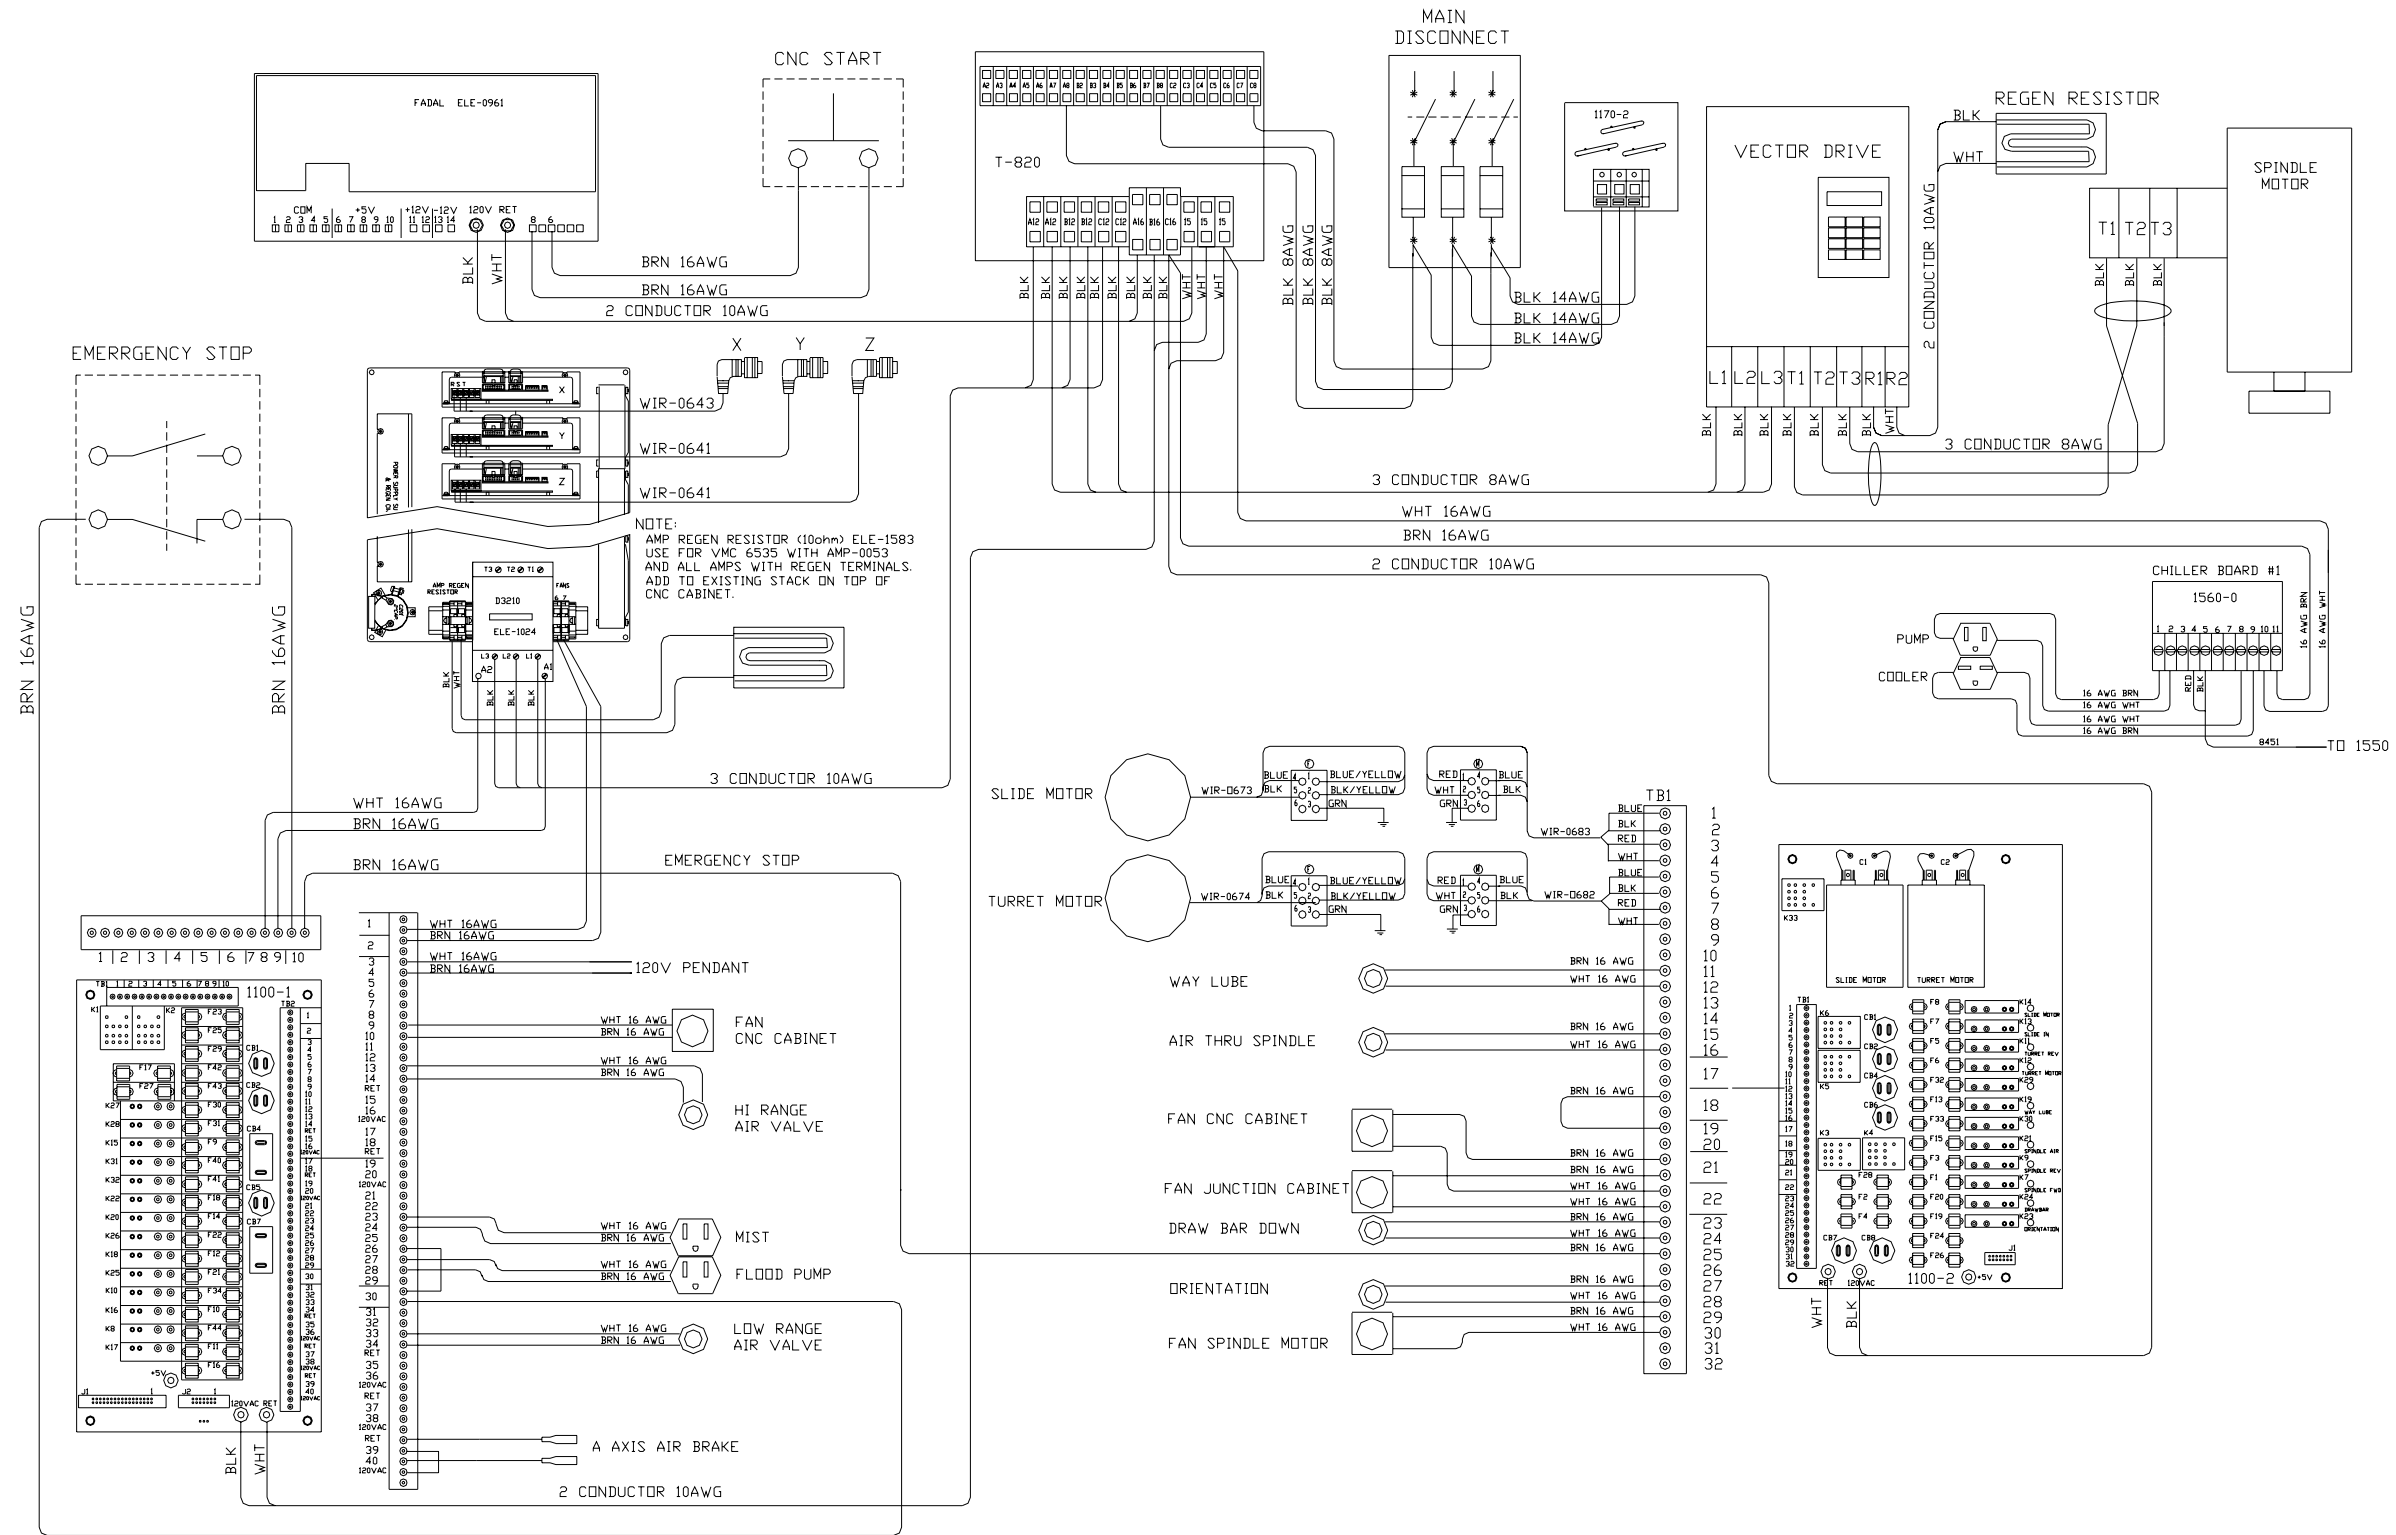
FADAL ELE-0961

COM 1 2 3 4 5 6 +5V 7 8 9 10 +12V 11 12 -12V 13 14 120V RET 8 6

CNC START

BLK WHT

BRN 16AWG
BRN 16AWG
2 CONDUCTOR 10AWG

MAIN DISCONNECT

T-820

A2 A3 A4 A5 A6 A7 A8 B2 B3 B4 B5 B6 B7 B8 C2 C3 C4 C5 C6 C7 C8

A12 A12 B12 B12 C12 C12 A16 B16 C16 15 15 15

BLK BLK BLK BLK BLK BLK BLK BLK WHT WHT WHT

BLK 8AWG BLK 8AWG BLK 8AWG

1170-2

BLK 14AWG
BLK 14AWG
BLK 14AWG

VECTOR DRIVE

2 CONDUCTOR 10AWG

REGEN RESISTOR

BLK
WHT

SPINDLE MOTOR

T1 T2 T3

BLK BLK BLK

L1 L2 L3 T1 T2 T3 R1 R2

BLK BLK BLK BLK BLK BLK WHT

3 CONDUCTOR 8AWG

3 CONDUCTOR 8AWG

WHT 16AWG
BRN 16AWG
2 CONDUCTOR 10AWG

EMERRGENCY STOP

X Y Z

WIR-0643
WIR-0641
WIR-0641

NOTE:
AMP REGEN RESISTOR (10ohm) ELE-1583 USE FOR VMC 6535 WITH AMP-0053 AND ALL AMPS WITH REGEN TERMINALS. ADD TO EXISTING STACK ON TOP OF CNC CABINET.

AMP REGEN RESISTOR
T3 T2 T1
D3210
ELE-1024
FANS
L3 L2 L1
A2 A1
BLK WHT BLK BLK BLK

CHILLER BOARD #1
1560-0
1 2 3 4 5 6 7 8 9 10 11
16 AWG BRN 16 AWG WHT

PUMP
COOLER

16 AWG BRN
16 AWG WHT
16 AWG WHT
16 AWG BRN
RED BLK
8451
TO 1550

BRN 16AWG
BRN 16AWG

3 CONDUCTOR 10AWG
WHT 16AWG
BRN 16AWG
BRN 16AWG
EMERGENCY STOP

SLIDE MOTOR
WIR-0673
BLUE BLK BLUE/YELLOW BLK/YELLOW GRN
RED WHT GRN BLUE BLK
WIR-0683

TURRET MOTOR
WIR-0674
BLUE BLK BLUE/YELLOW BLK/YELLOW GRN
RED WHT GRN BLUE BLK
WIR-0682

TB1
BLUE BLK RED WHT BLUE BLK RED WHT
1 2 3 4 5 6 7 8 9 10 11 12 13 14 15 16 17 18 19 20 21 22 23 24 25 26 27 28 29 30 31 32

1 2 3 4 5 6 7 8 9 10

1100-1
TB1 TB2

1
WHT 16AWG
BRN 16AWG
2
3
WHT 16AWG
4
BRN 16AWG
120V PENDANT

WHT 16 AWG
BRN 16 AWG
FAN CNC CABINET

WHT 16 AWG
BRN 16 AWG
HI RANGE AIR VALVE

WHT 16 AWG
BRN 16 AWG
MIST

WHT 16 AWG
BRN 16 AWG
FLOOD PUMP

WHT 16 AWG
BRN 16 AWG
LOW RANGE AIR VALVE

A AXIS AIR BRAKE

WAY LUBE
BRN 16 AWG
WHT 16 AWG

AIR THRU SPINDLE
BRN 16 AWG
WHT 16 AWG

BRN 16 AWG
FAN CNC CABINET
BRN 16 AWG
BRN 16 AWG
FAN JUNCTION CABINET
WHT 16 AWG
WHT 16 AWG
DRAW BAR DOWN
BRN 16 AWG
WHT 16 AWG
BRN 16 AWG

ORIENTATION
BRN 16 AWG
WHT 16 AWG

FAN SPINDLE MOTOR
BRN 16 AWG
WHT 16 AWG

K33
C1 C2
SLIDE MOTOR
TURRET MOTOR
1100-2
RET 120VAC +5V
WHT BLK

BLK WHT
2 CONDUCTOR 10AWG